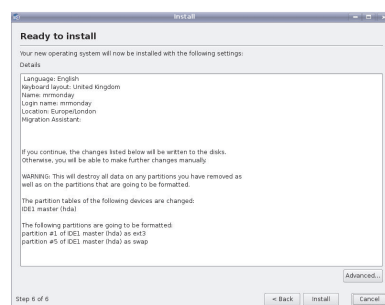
Install

Ready to install

Your new operating system will now be installed with the following settings:

Details

Language: English
Keyboard layout: United Kingdom
Name: mrmonday
Login name: mrmonday
Location: Europe/London
Migration Assistant:

If you continue, the changes listed below will be written to the disks. Otherwise, you will be able to make further changes manually.

WARNING: This will destroy all data on any partitions you have removed as well as on the partitions that are going to be formatted.

The partition tables of the following devices are changed:
IDE1 master (hda)

The following partitions are going to be formatted:
partition #1 of IDE1 master (hda) as ext3
partition #5 of IDE1 master (hda) as swap

Advanced...

Step 6 of 6

< Back

Install

Cancel